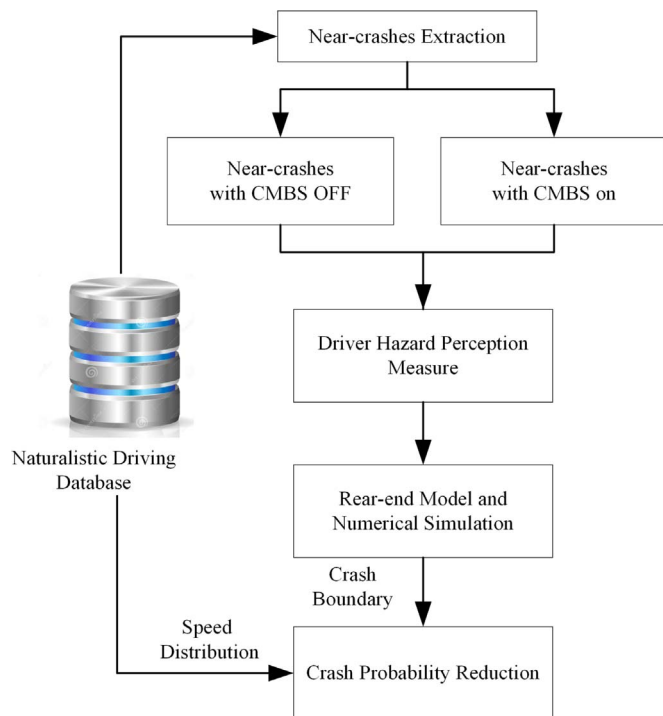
Near-crashes Extraction

Near-crashes with CMBS OFF

Near-crashes with CMBS on

Driver Hazard Perception Measure

Rear-end Model and Numerical Simulation

Crash Boundary

Naturalistic Driving Database

Speed Distribution

Crash Probability Reduction